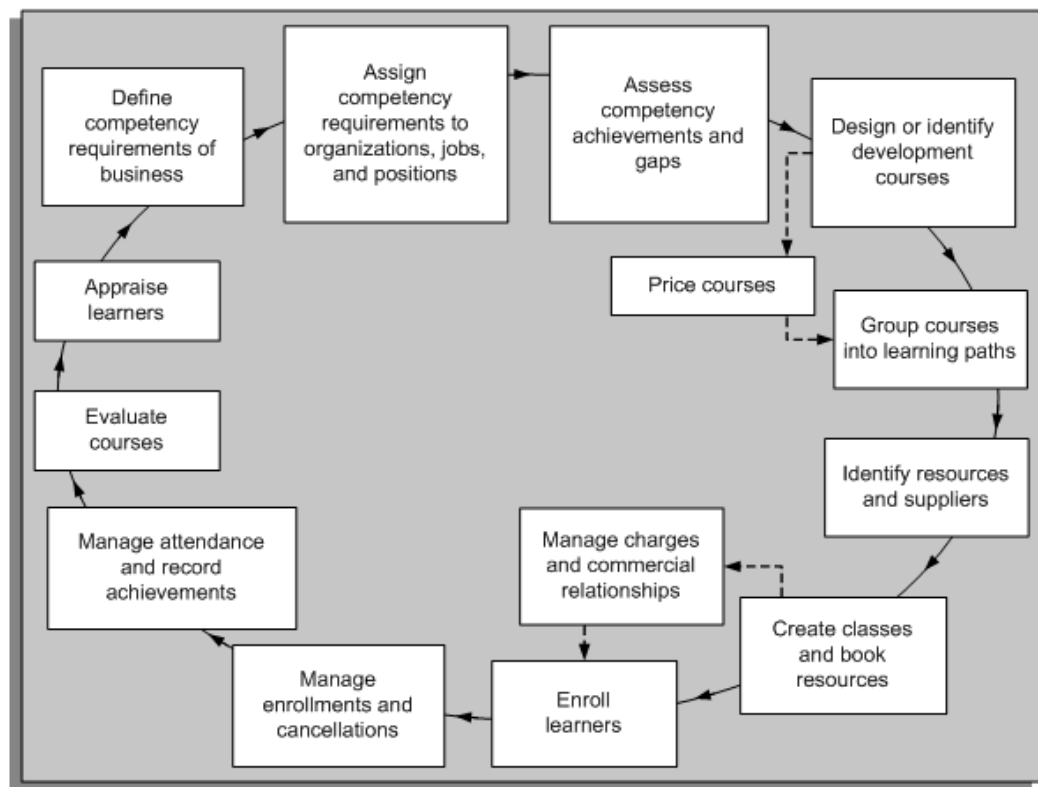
Define competency requirements of business

Assign competency requirements to organizations, jobs, and positions

Assess competency achievements and gaps

Design or identify development courses

Price courses

Group courses into learning paths

Identify resources and suppliers

Create classes and book resources

Manage charges and commercial relationships

Enroll learners

Manage enrollments and cancellations

Manage attendance and record achievements

Evaluate courses

Appraise learners